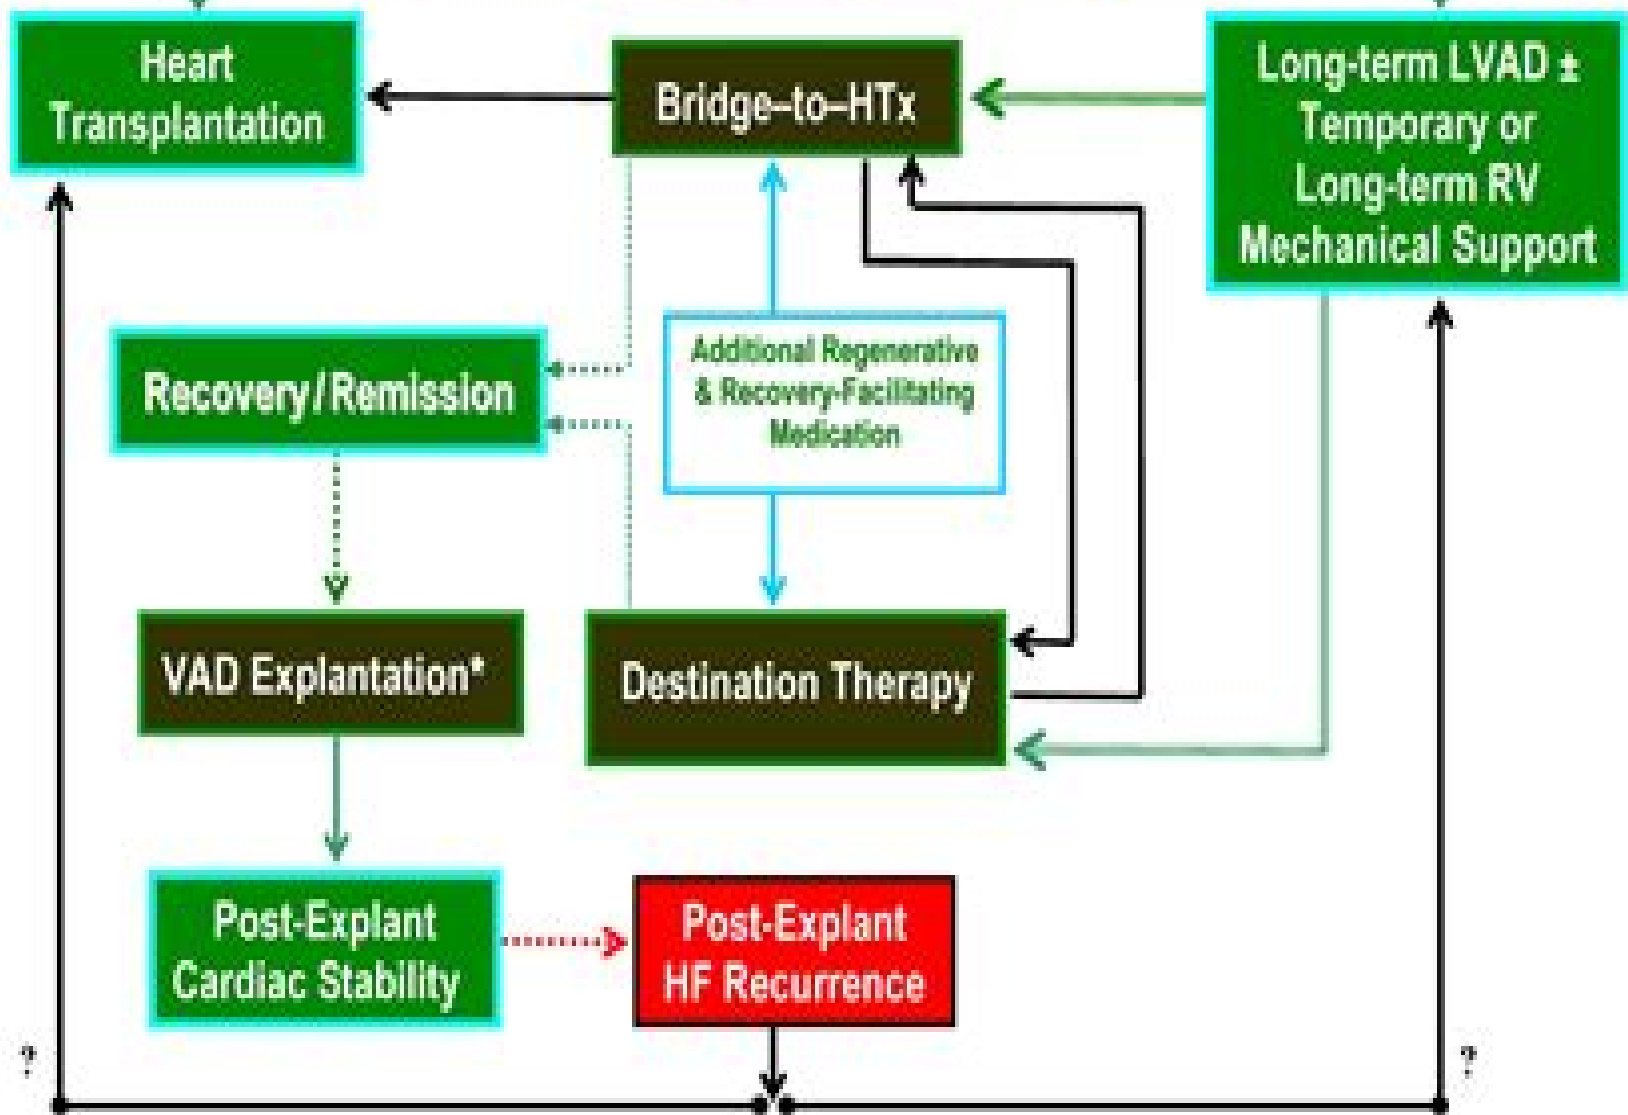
Heart Transplantation

Bridge-to-HTx

Long-term LVAD ± Temporary or Long-term RV Mechanical Support

Recovery/Remission

Additional Regenerative & Recovery-Facilitating Medication

VAD Explantation*

Destination Therapy

Post-Explant Cardiac Stability

Post-Explant HF Recurrence

?

?